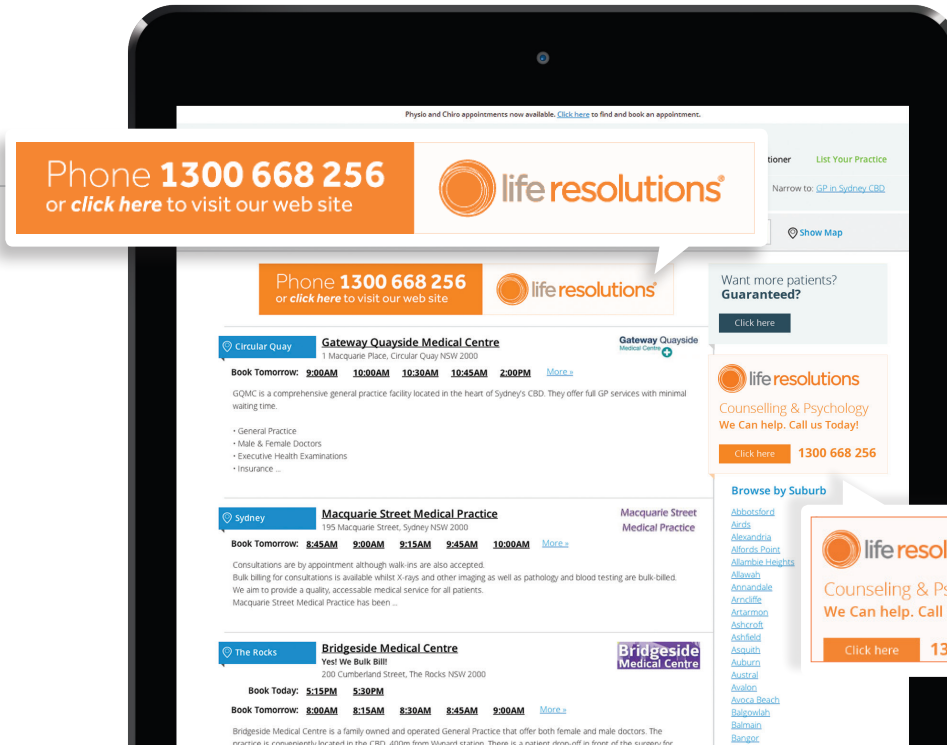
Physio and Chiro appointments now available. Click here to find and book an appointment.

Phone 1300 668 256
or click here to visit our web site

life resolutions

tioner List Your Practice

Narrow to: GP in Sydney CBD

Show Map

Phone 1300 668 256
or click here to visit our web site

life resolutions

Want more patients? Guaranteed?

Click here

Circular Quay

Gateway Quayside Medical Centre
1 Macquarie Place, Circular Quay NSW 2000

Gateway Quayside Medical Centre

Book Tomorrow: 9:00AM 10:00AM 10:30AM 10:45AM 2:00PM More »

GQMC is a comprehensive general practice facility located in the heart of Sydney's CBD. They offer full GP services with minimal waiting time.

• General Practice
• Male & Female Doctors
• Executive Health Examinations
• Insurance ...

life resolutions
Counselling & Psychology
We Can help. Call us Today!
Click here 1300 668 256

Browse by Suburb

Sydney

Macquarie Street Medical Practice
195 Macquarie Street, Sydney NSW 2000

Macquarie Street Medical Practice

Book Tomorrow: 8:45AM 9:00AM 9:15AM 9:45AM 10:00AM More »

Consultations are by appointment although walk-ins are also accepted.
Bulk billing for consultations is available whilst X-rays and other imaging as well as pathology and blood testing are bulk-billed.
We aim to provide a quality, accessable medical service for all patients.
Macquarie Street Medical Practice has been ...

The Rocks

Bridgeside Medical Centre
Yes! We Bulk Bill!
200 Cumberland Street, The Rocks NSW 2000

Bridgeside Medical Centre

Book Today: 5:15PM 5:30PM

Book Tomorrow: 8:00AM 8:15AM 8:30AM 8:45AM 9:00AM More »

Bridgeside Medical Centre is a family owned and operated General Practice that offer both female and male doctors. The practice is conveniently located in the CBD, 400m from Wynard station. There is a patient drop-off in front of the surgery for

Abbotsford
Airds
Alexandria
Alfords Point
Allambie Heights
Allawah
Annandale
Arncliffe
Artarmon
Ashcroft
Ashfield
Asquith
Auburn
Austral
Avalon
Avoca Beach
Balgowlah
Balmain
Bangor

life resol
Counseling & Ps
We Can help. Call
Click here 13